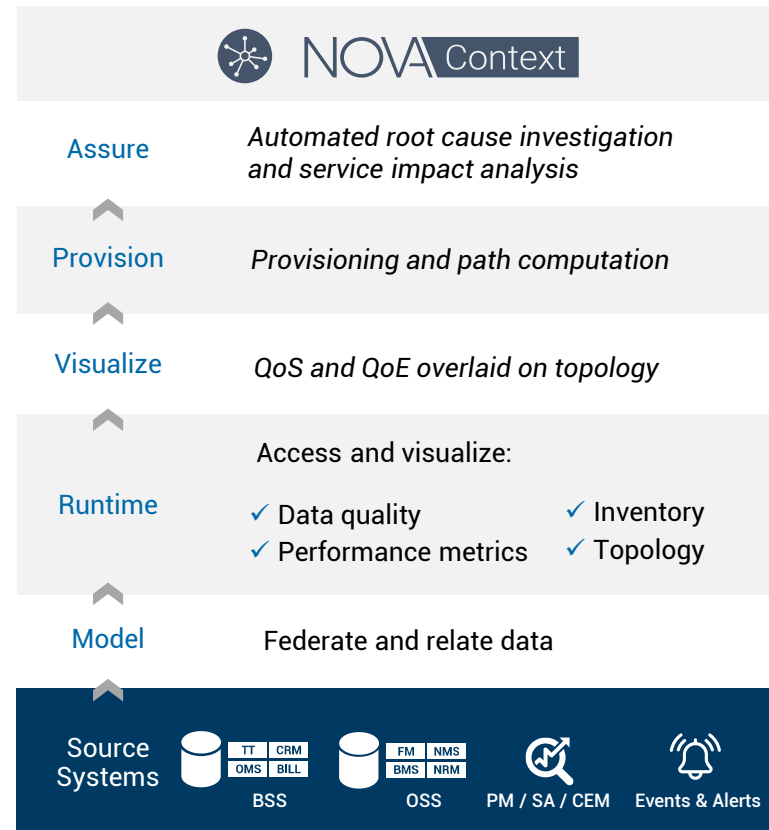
NOVA Context

Assure

*Automated root cause investigation and service impact analysis*

Provision

*Provisioning and path computation*

Visualize

*QoS and QoE overlaid on topology*

Runtime

Access and visualize:

✓ Data quality
✓ Performance metrics
✓ Inventory
✓ Topology

Model

Federate and relate data

Source Systems

| TT | CRM |
|---|---|
| OMS | BILL |

BSS

| FM | NMS |
|---|---|
| BMS | NRM |

OSS

PM / SA / CEM

Events & Alerts